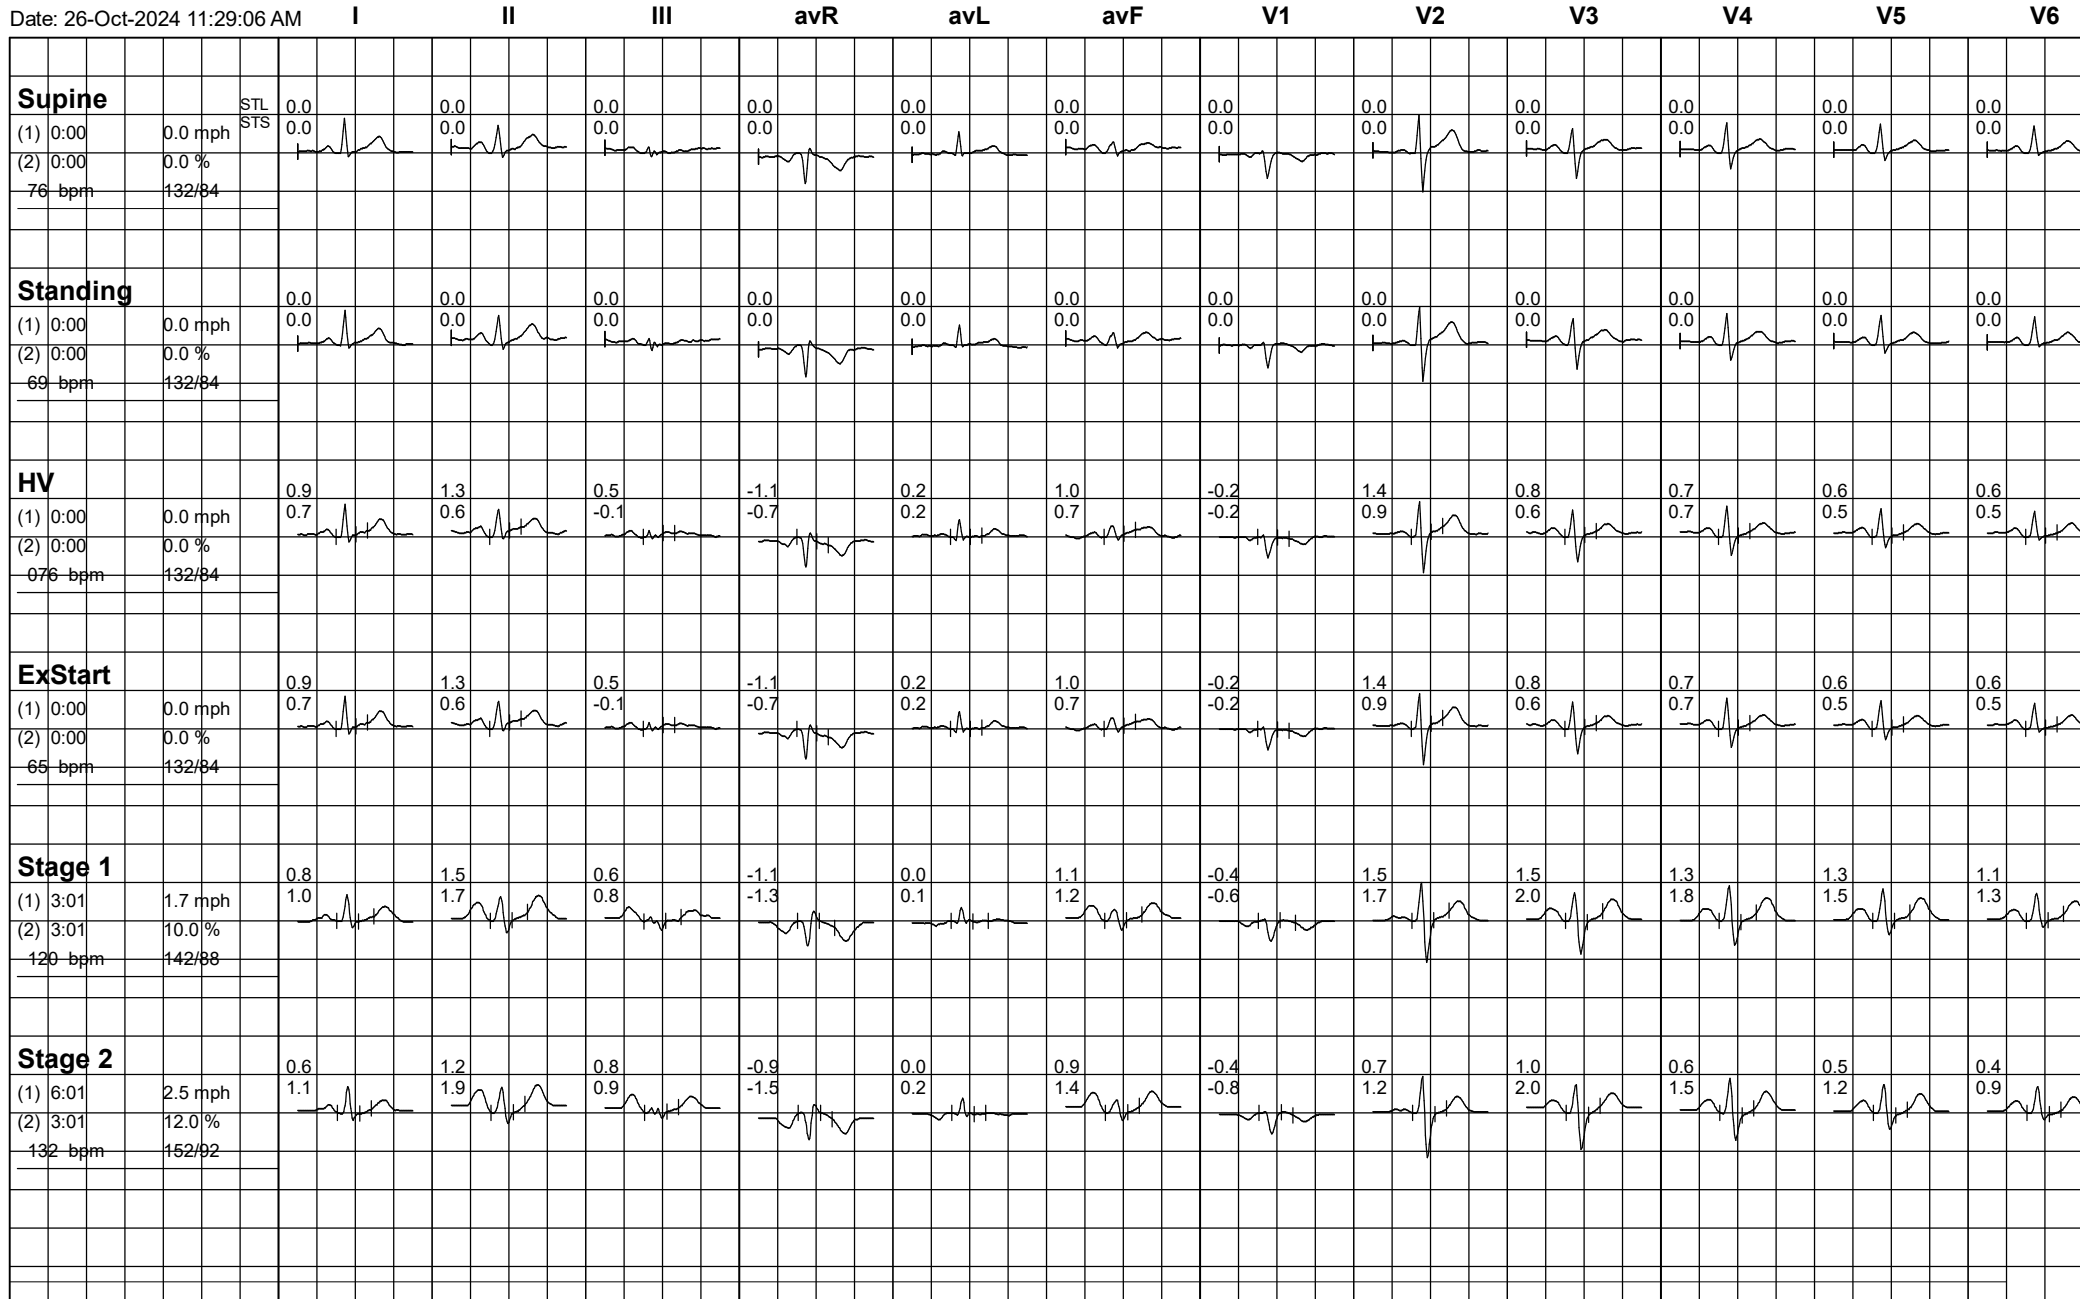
Date: 26-Oct-2024 11:29:06 AM

| | I | II | III | avR | avL | avF | V1 | V2 | V3 | V4 | V5 | V6 |
|---|---|---|---|---|---|---|---|---|---|---|---|---|
| **Supine** (1) 0:00 0.0 mph (2) 0:00 0.0 % 76 bpm 132/84 STL STS | 0.0 0.0 | 0.0 0.0 | 0.0 0.0 | 0.0 0.0 | 0.0 0.0 | 0.0 0.0 | 0.0 0.0 | 0.0 0.0 | 0.0 0.0 | 0.0 0.0 | 0.0 0.0 | 0.0 0.0 |
| **Standing** (1) 0:00 0.0 mph (2) 0:00 0.0 % 69 bpm 132/84 | 0.0 0.0 | 0.0 0.0 | 0.0 0.0 | 0.0 0.0 | 0.0 0.0 | 0.0 0.0 | 0.0 0.0 | 0.0 0.0 | 0.0 0.0 | 0.0 0.0 | 0.0 0.0 | 0.0 0.0 |
| **HV** (1) 0:00 0.0 mph (2) 0:00 0.0 % 076 bpm 132/84 | 0.9 0.7 | 1.3 0.6 | 0.5 -0.1 | -1.1 -0.7 | 0.2 0.2 | 1.0 0.7 | -0.2 -0.2 | 1.4 0.9 | 0.8 0.6 | 0.7 0.7 | 0.6 0.5 | 0.6 0.5 |
| **ExStart** (1) 0:00 0.0 mph (2) 0:00 0.0 % 65 bpm 132/84 | 0.9 0.7 | 1.3 0.6 | 0.5 -0.1 | -1.1 -0.7 | 0.2 0.2 | 1.0 0.7 | -0.2 -0.2 | 1.4 0.9 | 0.8 0.6 | 0.7 0.7 | 0.6 0.5 | 0.6 0.5 |
| **Stage 1** (1) 3:01 1.7 mph (2) 3:01 10.0 % 120 bpm 142/88 | 0.8 1.0 | 1.5 1.7 | 0.6 0.8 | -1.1 -1.3 | 0.0 0.1 | 1.1 1.2 | -0.4 -0.6 | 1.5 1.7 | 1.5 2.0 | 1.3 1.8 | 1.3 1.5 | 1.1 1.3 |
| **Stage 2** (1) 6:01 2.5 mph (2) 3:01 12.0 % 132 bpm 152/92 | 0.6 1.1 | 1.2 1.9 | 0.8 0.9 | -0.9 -1.5 | 0.0 0.2 | 0.9 1.4 | -0.4 -0.8 | 0.7 1.2 | 1.0 2.0 | 0.6 1.5 | 0.5 1.2 | 0.4 0.9 |